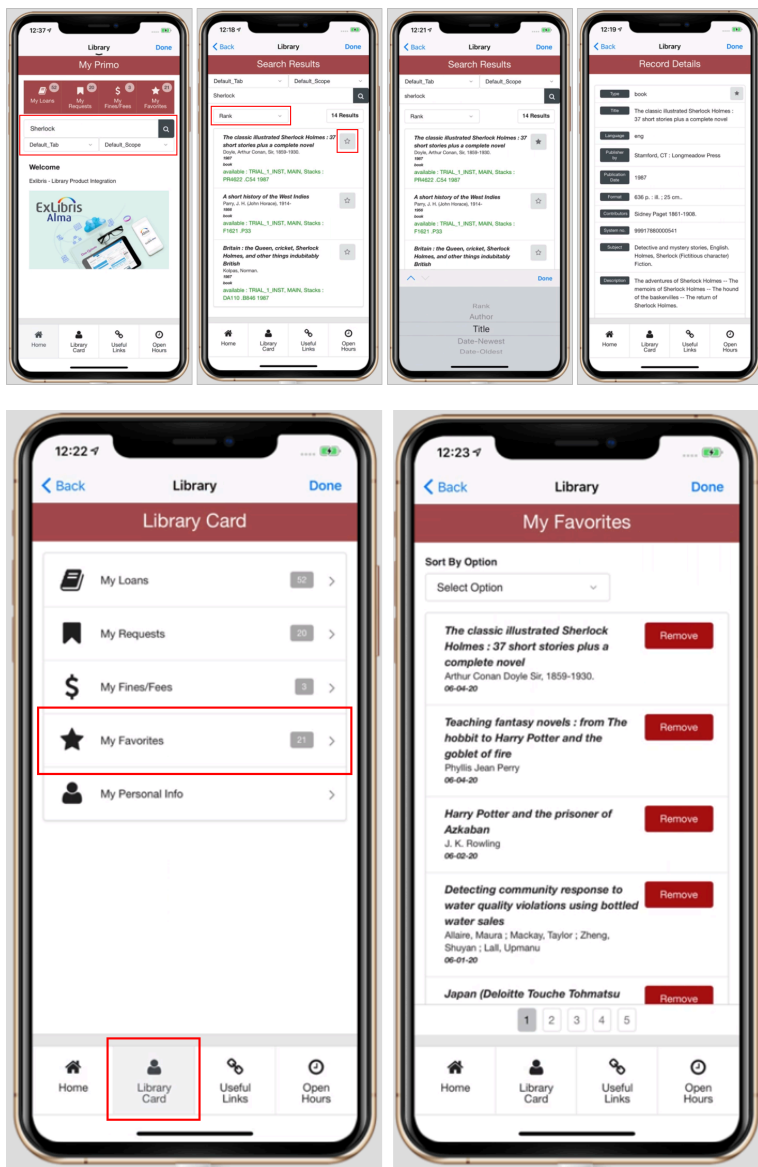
12:37
Library
Done
My Primo
My Loans
My Requests
My Fines/Fees
My Favorites
Sherlock
Default_Tab
Default_Scope
Welcome
Exlibris - Library Product Integration
ExLibris Alma
Home
Library Card
Useful Links
Open Hours

12:18
Back
Library
Done
Search Results
Default_Tab
Default_Scope
Sherlock
Rank
14 Results
The classic illustrated Sherlock Holmes : 37 short stories plus a complete novel
Doyle, Arthur Conan, Sir, 1859-1930.
1987
book
available : TRIAL_1_INST, MAIN, Stacks : PR4622 .C54 1987
A short history of the West Indies
Parry, J. H. (John Horace), 1914-
1956
book
available : TRIAL_1_INST, MAIN, Stacks : F1621 .P33
Britain : the Queen, cricket, Sherlock Holmes, and other things indubitably British
Kolpas, Norman.
1987
book
available : TRIAL_1_INST, MAIN, Stacks : DA110 .B848 1987
Home
Library Card
Useful Links
Open Hours

12:21
Back
Library
Done
Search Results
Default_Tab
Default_Scope
sherlock
Rank
14 Results
The classic illustrated Sherlock Holmes : 37 short stories plus a complete novel
Doyle, Arthur Conan, Sir, 1859-1930.
1987
book
available : TRIAL_1_INST, MAIN, Stacks : PR4622 .C54 1987
A short history of the West Indies
Parry, J. H. (John Horace), 1914-
1956
book
available : TRIAL_1_INST, MAIN, Stacks : F1621 .P33
Britain : the Queen, cricket, Sherlock Holmes, and other things indubitably British
Done
Rank
Author
Title
Date-Newest
Date-Oldest

12:19
Back
Library
Done
Record Details
Type
book
Title
The classic illustrated Sherlock Holmes : 37 short stories plus a complete novel
Language
eng
Publisher
Stamford, CT : Longmeadow Press
Publication Date
1987
Format
636 p. : ill. ; 25 cm..
Contributors
Sidney Paget 1861-1908.
System no.
99917880000541
Subject
Detective and mystery stories, English. Holmes, Sherlock (Fictitious character) Fiction.
Description
The adventures of Sherlock Holmes -- The memoirs of Sherlock Holmes -- The hound of the baskervilles -- The return of Sherlock Holmes.
Home
Library Card
Useful Links
Open Hours

12:22
Back
Library
Done
Library Card
My Loans 52
My Requests 20
My Fines/Fees 3
My Favorites 21
My Personal Info
Home
Library Card
Useful Links
Open Hours

12:23
Back
Library
Done
My Favorites
Sort By Option
Select Option
The classic illustrated Sherlock Holmes : 37 short stories plus a complete novel
Arthur Conan Doyle Sir, 1859-1930.
06-04-20
Remove
Teaching fantasy novels : from The hobbit to Harry Potter and the goblet of fire
Phyllis Jean Perry
06-04-20
Remove
Harry Potter and the prisoner of Azkaban
J. K. Rowling
06-02-20
Remove
Detecting community response to water quality violations using bottled water sales
Allaire, Maura ; Mackay, Taylor ; Zheng, Shuyan ; Lall, Upmanu
06-01-20
Remove
Japan (Deloitte Touche Tohmatsu
Remove
1 2 3 4 5
Home
Library Card
Useful Links
Open Hours